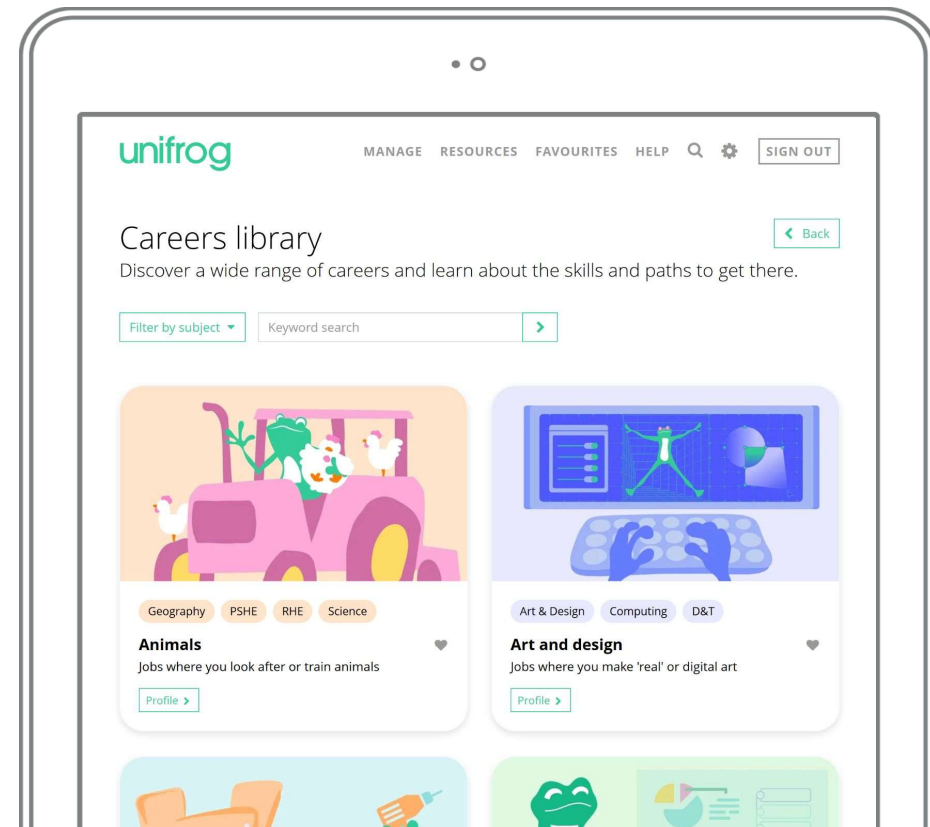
unifrog

MANAGE RESOURCES FAVOURITES HELP SIGN OUT

Careers library

Back

Discover a wide range of careers and learn about the skills and paths to get there.

Filter by subject

Keyword search

Geography PSHE RHE Science

Animals

Jobs where you look after or train animals

Profile

Art & Design Computing D&T

Art and design

Jobs where you make 'real' or digital art

Profile